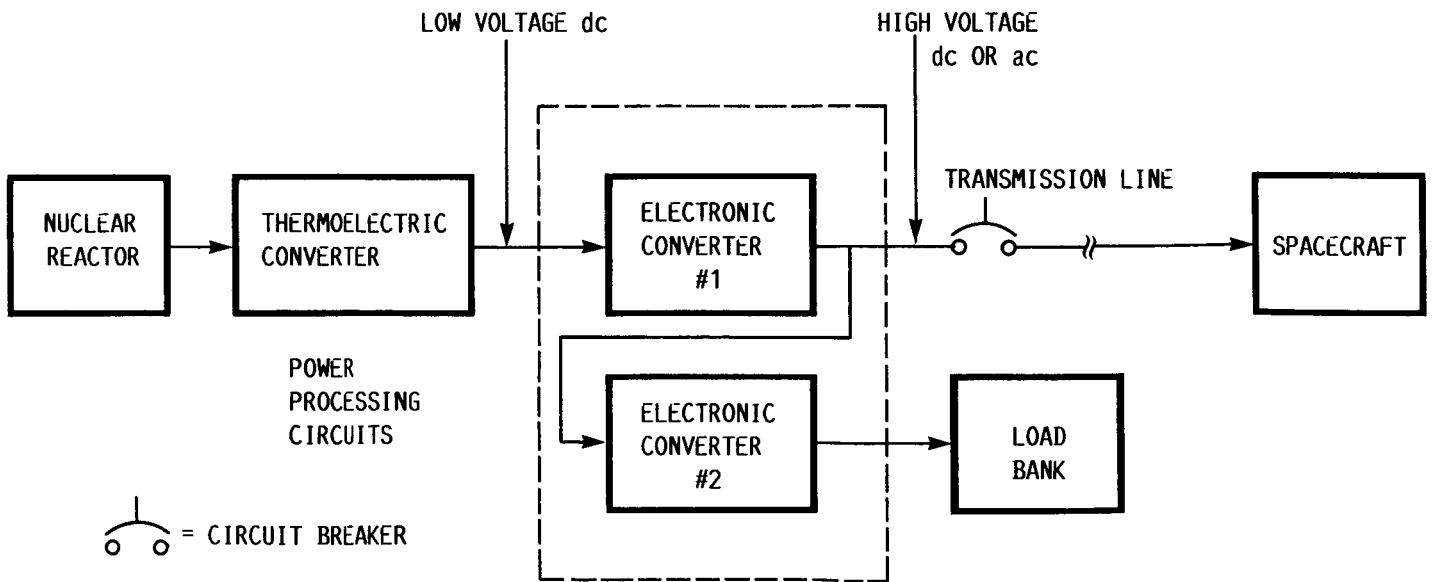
LOW VOLTAGE dc

HIGH VOLTAGE dc OR ac

NUCLEAR REACTOR

THERMOELECTRIC CONVERTER

ELECTRONIC CONVERTER #1

TRANSMISSION LINE

SPACECRAFT

POWER PROCESSING CIRCUITS

ELECTRONIC CONVERTER #2

LOAD BANK

= CIRCUIT BREAKER